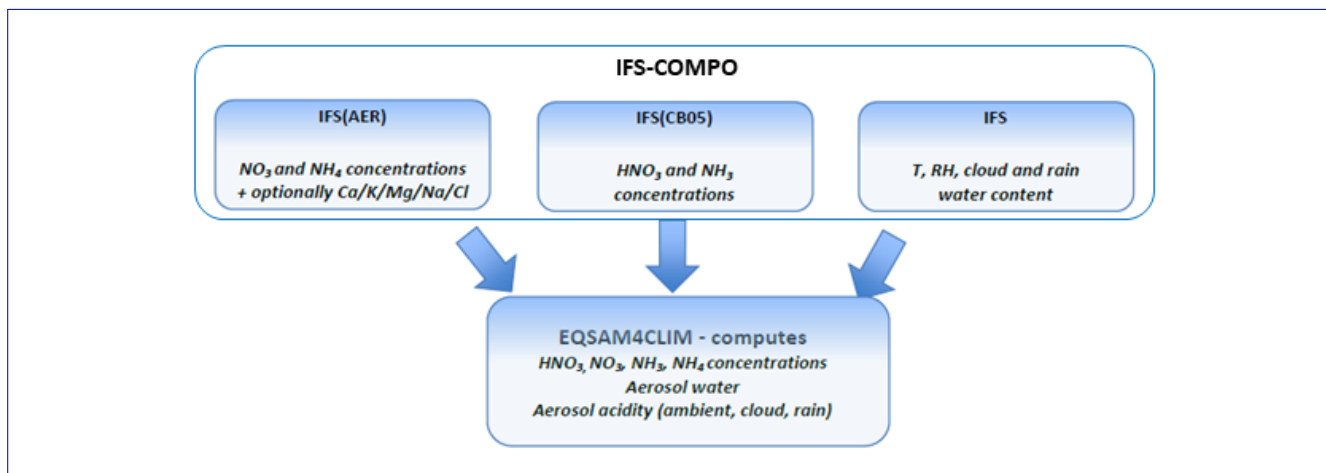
IFS-COMPO

IFS(AER)

$NO_3$ and $NH_4$ concentrations + optionally Ca/K/Mg/Na/Cl

IFS(CB05)

$HNO_3$ and $NH_3$ concentrations

IFS

T, RH, cloud and rain water content

EQSAM4CLIM - computes
$HNO_3$, $NO_3$, $NH_3$, $NH_4$ concentrations
Aerosol water
Aerosol acidity (ambient, cloud, rain)